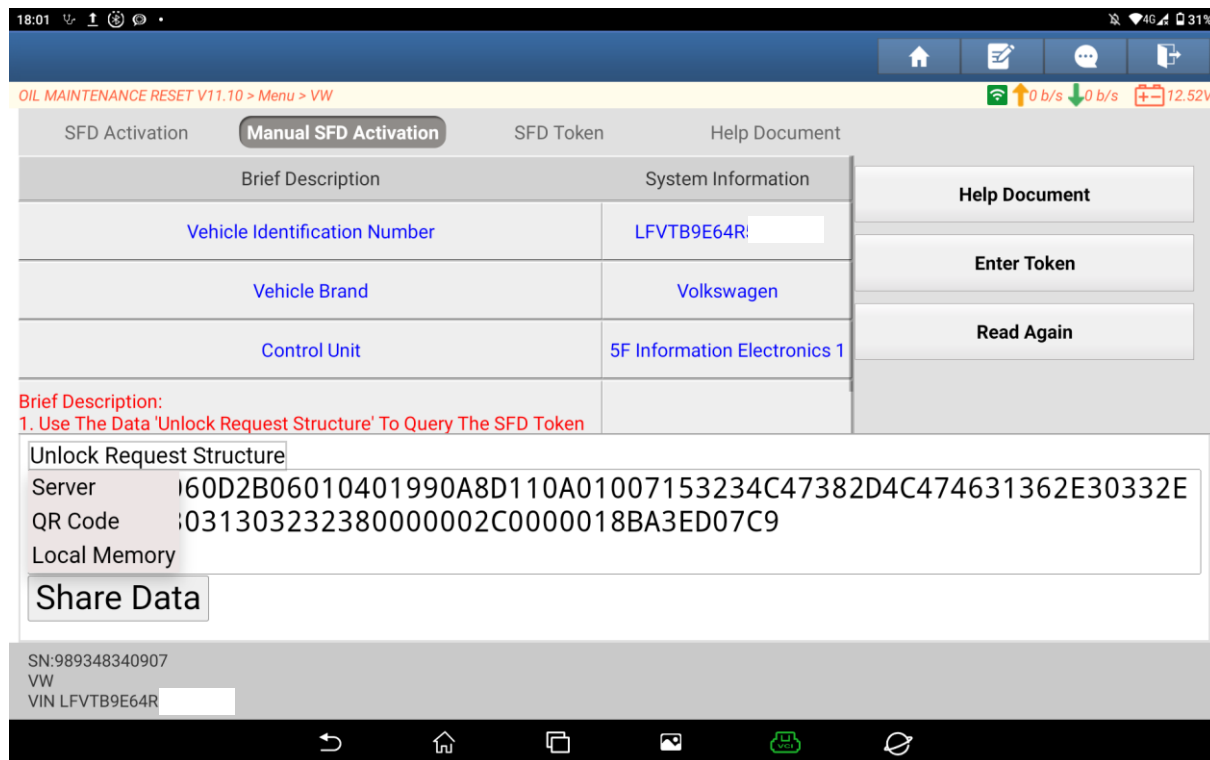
18:01

4G 31%

OIL MAINTENANCE RESET V11.10 > Menu > VW

0 b/s 0 b/s 12.52V

SFD Activation

Manual SFD Activation

SFD Token

Help Document

| Brief Description | System Information |
|---|---|
| Vehicle Identification Number | LFVTB9E64R5 |
| Vehicle Brand | Volkswagen |
| Control Unit | 5F Information Electronics 1 |

Help Document

Enter Token

Read Again

Brief Description:
1. Use The Data 'Unlock Request Structure' To Query The SFD Token

Unlock Request Structure

Server

QR Code

Local Memory

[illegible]060D2B06010401990A8D110A01007153234C47382D4C474631362E30332E
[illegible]30313032323800000002C0000018BA3ED07C9

Share Data

SN:989348340907
VW
VIN LFVTB9E64R

VCI